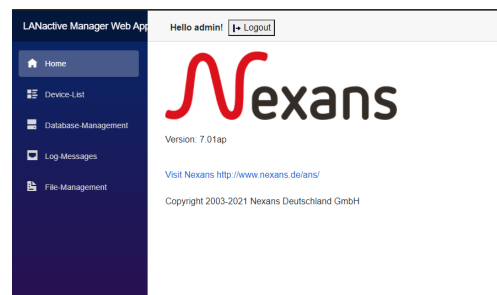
LANactive Manager Web App

Hello admin! Logout

Home

Device-List

Database-Management

Log-Messages

File-Management

Nexans

Version: 7.01ap

Visit Nexans http://www.nexans.de/ans/

Copyright 2003-2021 Nexans Deutschland GmbH